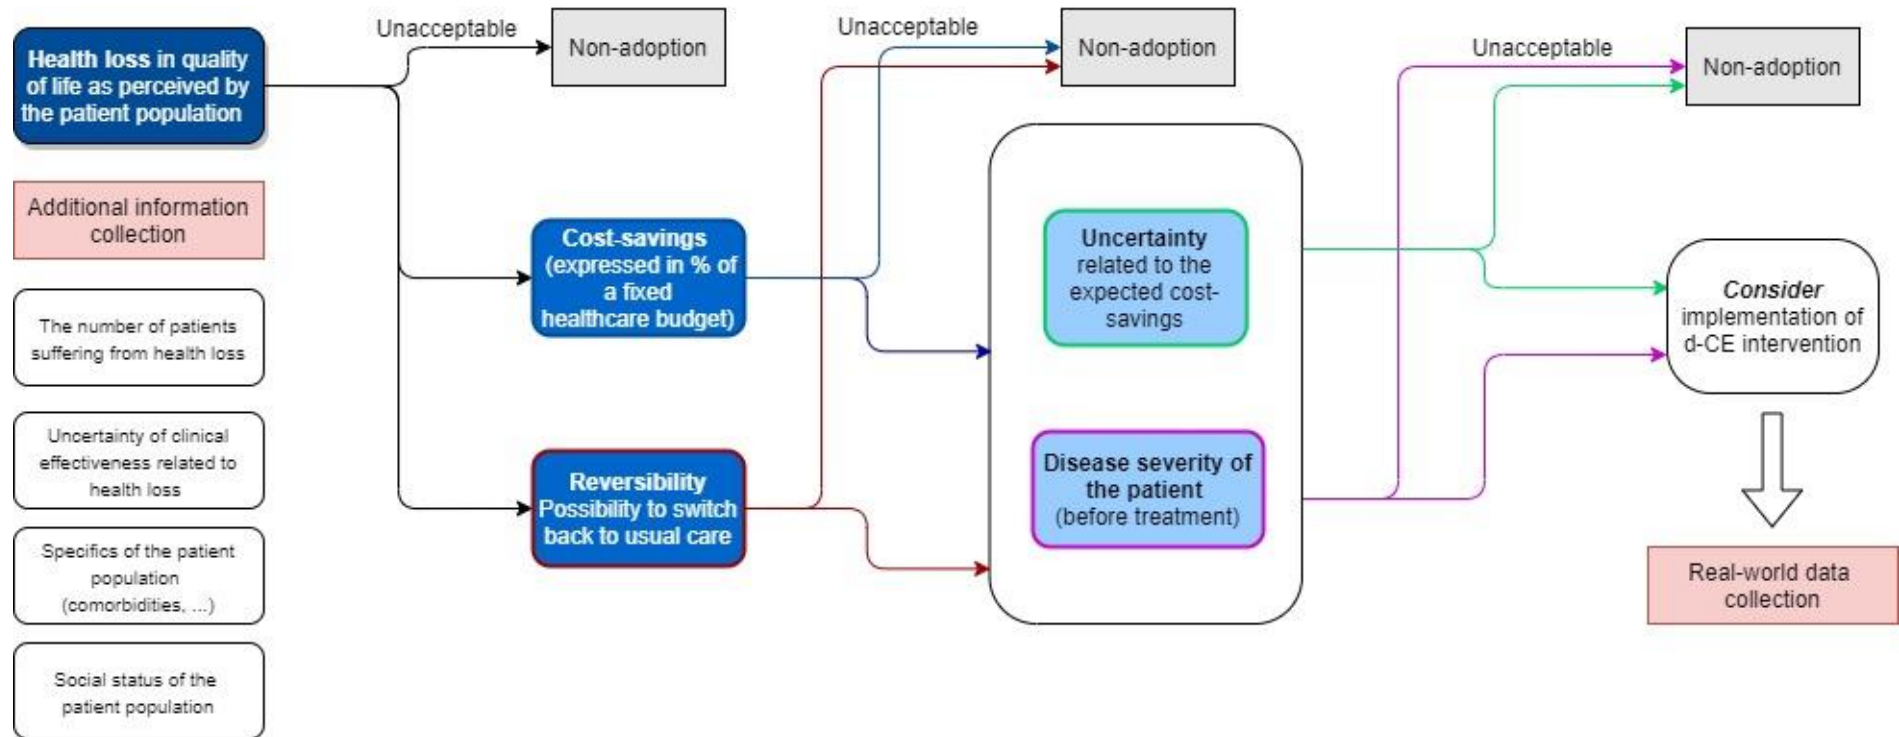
Health loss in quality of life as perceived by the patient population

Unacceptable

Non-adoption

Additional information collection

The number of patients suffering from health loss

Uncertainty of clinical effectiveness related to health loss

Specifics of the patient population (comorbidities, ...)

Social status of the patient population

Cost-savings (expressed in % of a fixed healthcare budget)

Reversibility Possibility to switch back to usual care

Unacceptable

Non-adoption

Uncertainty related to the expected cost-savings

Disease severity of the patient (before treatment)

Unacceptable

Non-adoption

Consider implementation of d-CE intervention

Real-world data collection